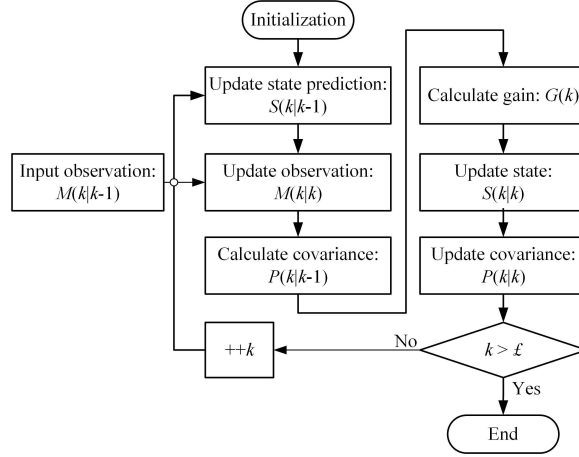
Initialization

Update state prediction: $S(k|k\text{-}1)$

Input observation: $M(k|k\text{-}1)$

Update observation: $M(k|k)$

Calculate covariance: $P(k|k\text{-}1)$

Calculate gain: $G(k)$

Update state: $S(k|k)$

Update covariance: $P(k|k)$

No

$++k$

$k > £$

Yes

End